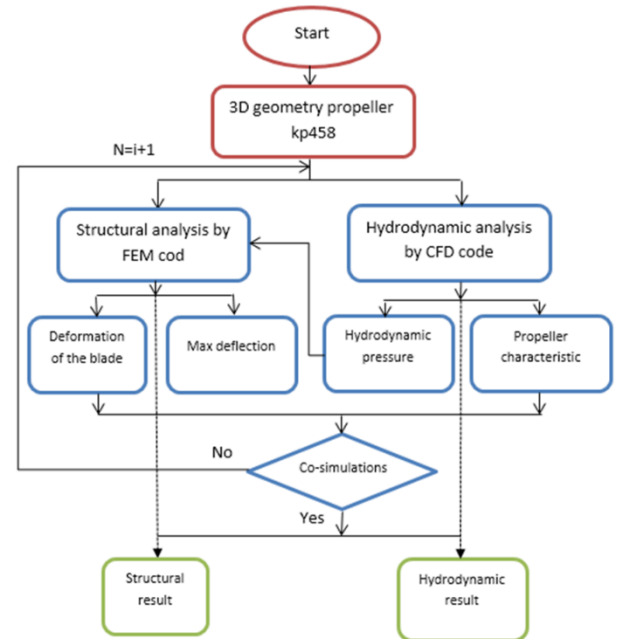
Start

3D geometry propeller kp458

N=i+1

Structural analysis by FEM cod

Hydrodynamic analysis by CFD code

Deformation of the blade

Max deflection

Hydrodynamic pressure

Propeller characteristic

No

Co-simulations

Yes

Structural result

Hydrodynamic result